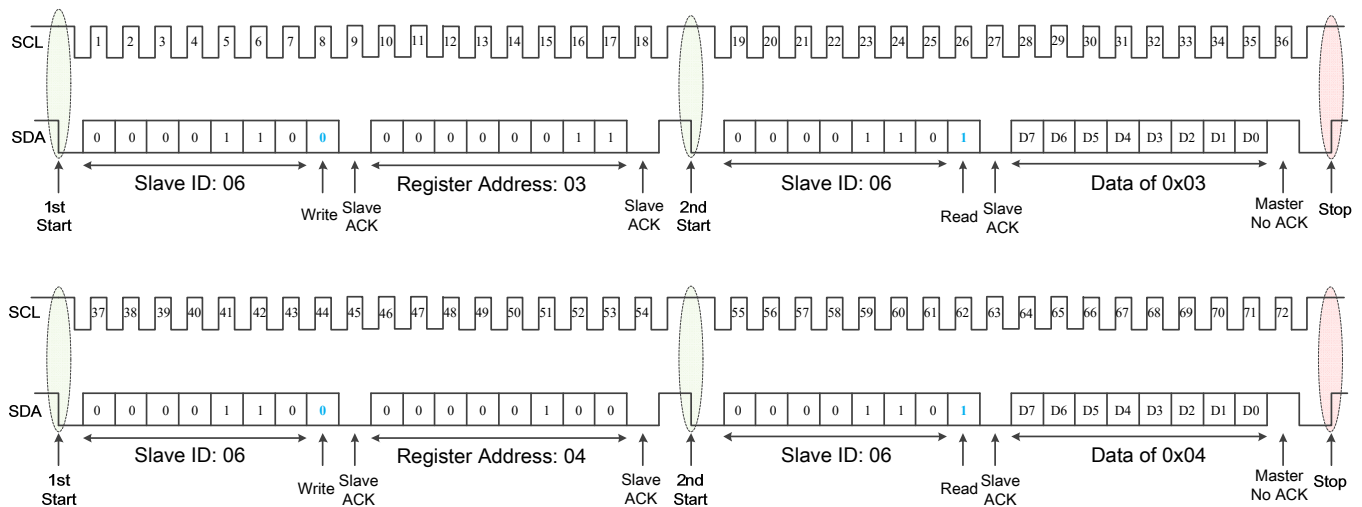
SCL 1 2 3 4 5 6 7 8 9 10 11 12 13 14 15 16 17 18 19 20 21 22 23 24 25 26 27 28 29 30 31 32 33 34 35 36

SDA 0 0 0 0 1 1 0 0 0 0 0 0 0 0 1 1 0 0 0 0 1 1 0 1 D7 D6 D5 D4 D3 D2 D1 D0

Slave ID: 06 Register Address: 03 Slave ID: 06 Data of 0x03

1st Start Write Slave ACK Slave ACK 2nd Start Read Slave ACK Master No ACK Stop

SCL 37 38 39 40 41 42 43 44 45 46 47 48 49 50 51 52 53 54 55 56 57 58 59 60 61 62 63 64 65 66 67 68 69 70 71 72

SDA 0 0 0 0 1 1 0 0 0 0 0 0 0 1 0 0 0 0 0 0 1 1 0 1 D7 D6 D5 D4 D3 D2 D1 D0

Slave ID: 06 Register Address: 04 Slave ID: 06 Data of 0x04

1st Start Write Slave ACK Slave ACK 2nd Start Read Slave ACK Master No ACK Stop